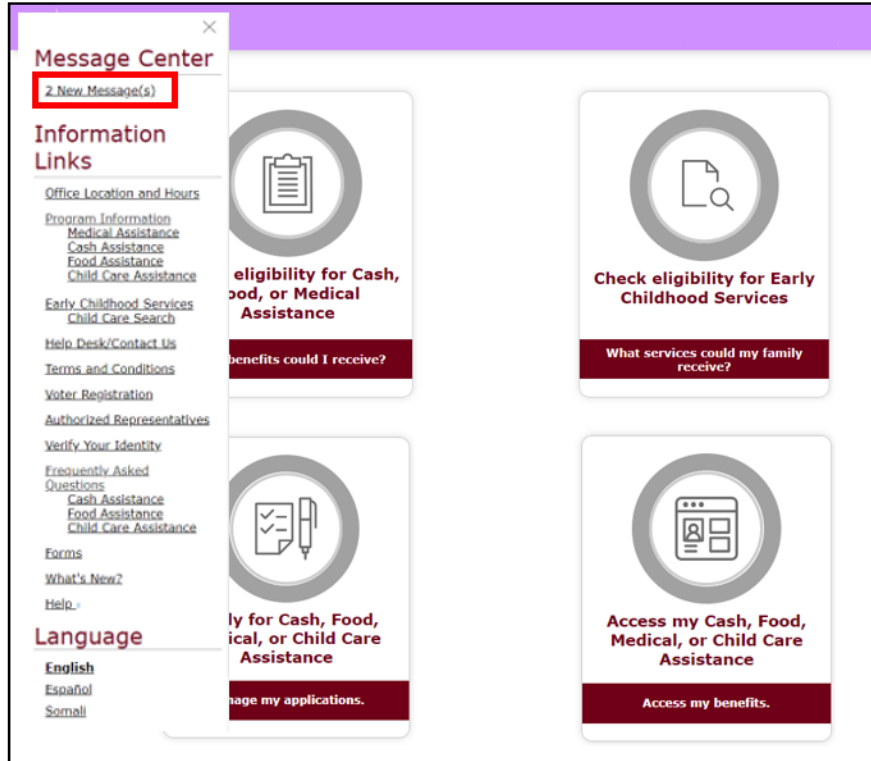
×

Message Center

2 New Message(s)

Information Links

Office Location and Hours

Program Information
Medical Assistance
Cash Assistance
Food Assistance
Child Care Assistance

Early Childhood Services
Child Care Search

Help Desk/Contact Us

Terms and Conditions

Voter Registration

Authorized Representatives

Verify Your Identity

Frequently Asked Questions
Cash Assistance
Food Assistance
Child Care Assistance

Forms

What's New?

Help

Language

English
Español
Somali

eligibility for Cash, ood, or Medical Assistance

benefits could I receive?

Check eligibility for Early Childhood Services

What services could my family receive?

ly for Cash, Food, ical, or Child Care Assistance

nage my applications.

Access my Cash, Food, Medical, or Child Care Assistance

Access my benefits.